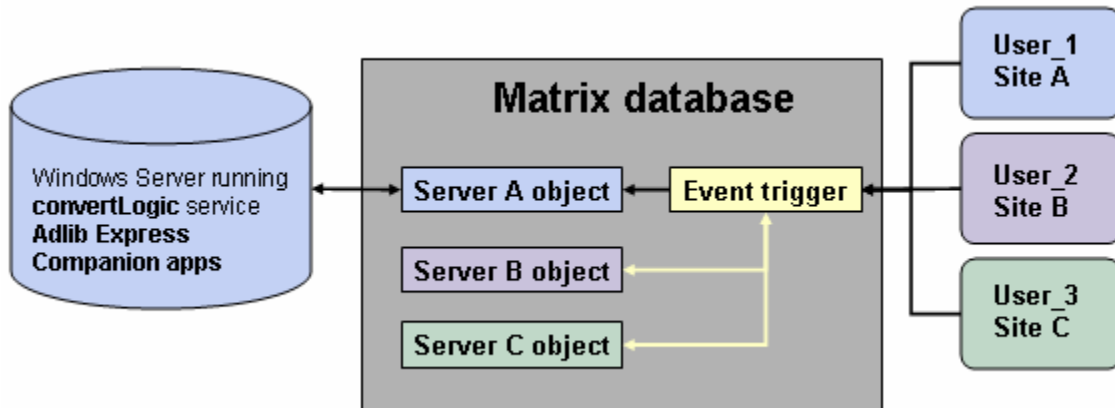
Windows Server running
convertLogic service
Adlib Express
Companion apps

Matrix database

Server A object

Event trigger

Server B object

Server C object

User_1
Site A

User_2
Site B

User_3
Site C